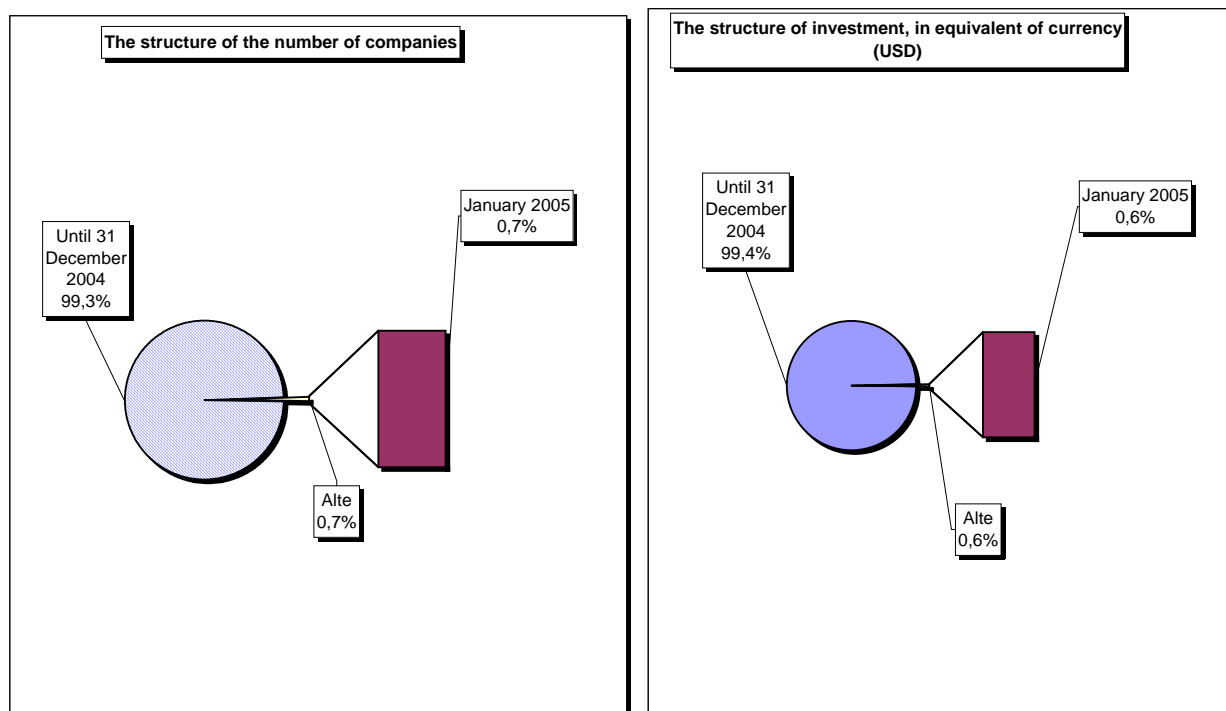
The structure of the number of companies

Until 31 December 2004 99,3%

January 2005 0,7%

Alte 0,7%

The structure of investment, in equivalent of currency (USD)

Until 31 December 2004 99,4%

January 2005 0,6%

Alte 0,6%